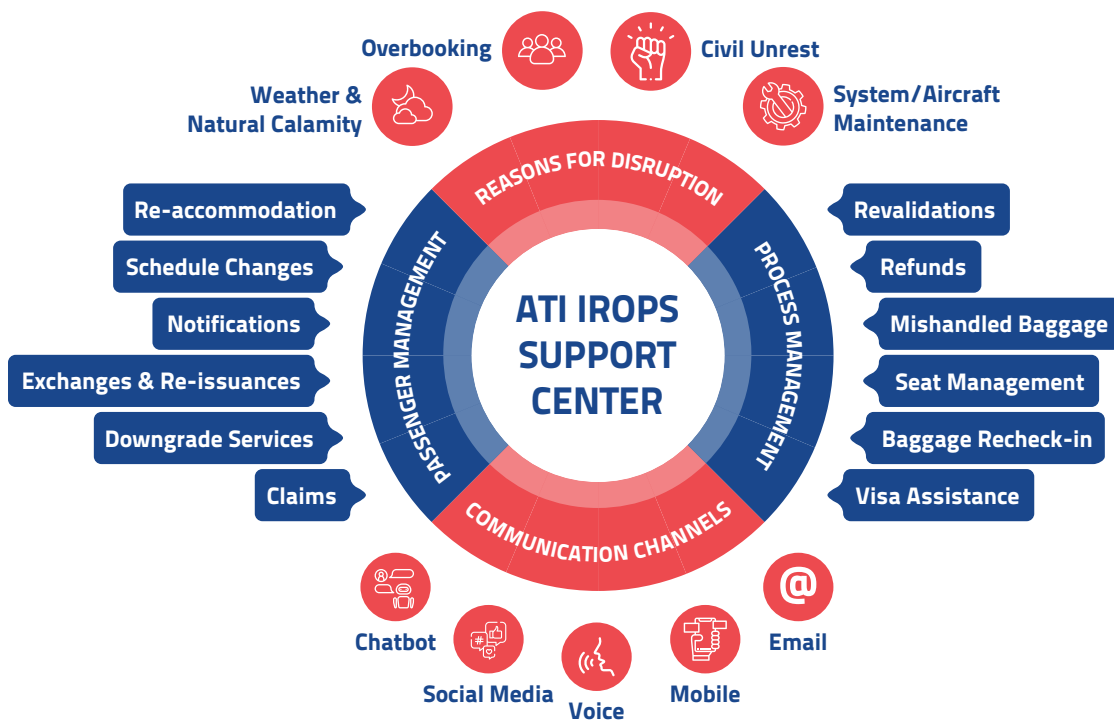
Overbooking

Civil Unrest

Weather & Natural Calamity

System/Aircraft Maintenance

REASONS FOR DISRUPTION

Re-accommodation

Schedule Changes

Notifications

Exchanges & Re-issuances

Downgrade Services

Claims

PASSENGER MANAGEMENT

ATI IROPS SUPPORT CENTER

PROCESS MANAGEMENT

Revalidations

Refunds

Mishandled Baggage

Seat Management

Baggage Recheck-in

Visa Assistance

COMMUNICATION CHANNELS

Chatbot

Social Media

Voice

Mobile

Email